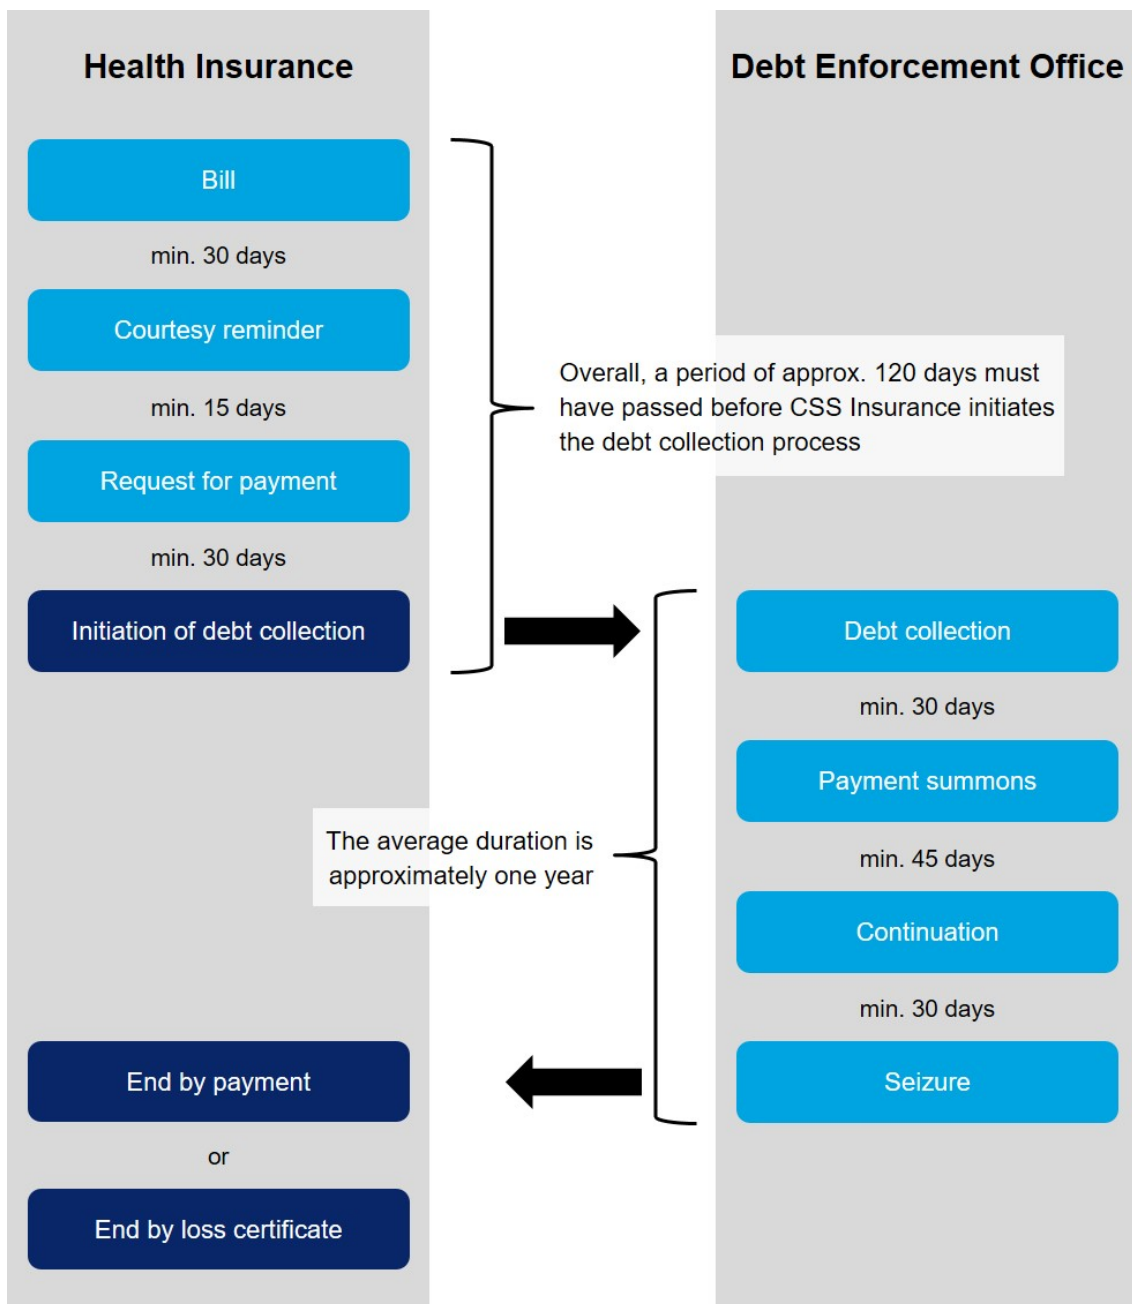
Health Insurance

Bill

min. 30 days

Courtesy reminder

min. 15 days

Request for payment

min. 30 days

Initiation of debt collection

Overall, a period of approx. 120 days must have passed before CSS Insurance initiates the debt collection process

Debt Enforcement Office

Debt collection

min. 30 days

Payment summons

min. 45 days

Continuation

min. 30 days

Seizure

The average duration is approximately one year

End by payment

or

End by loss certificate